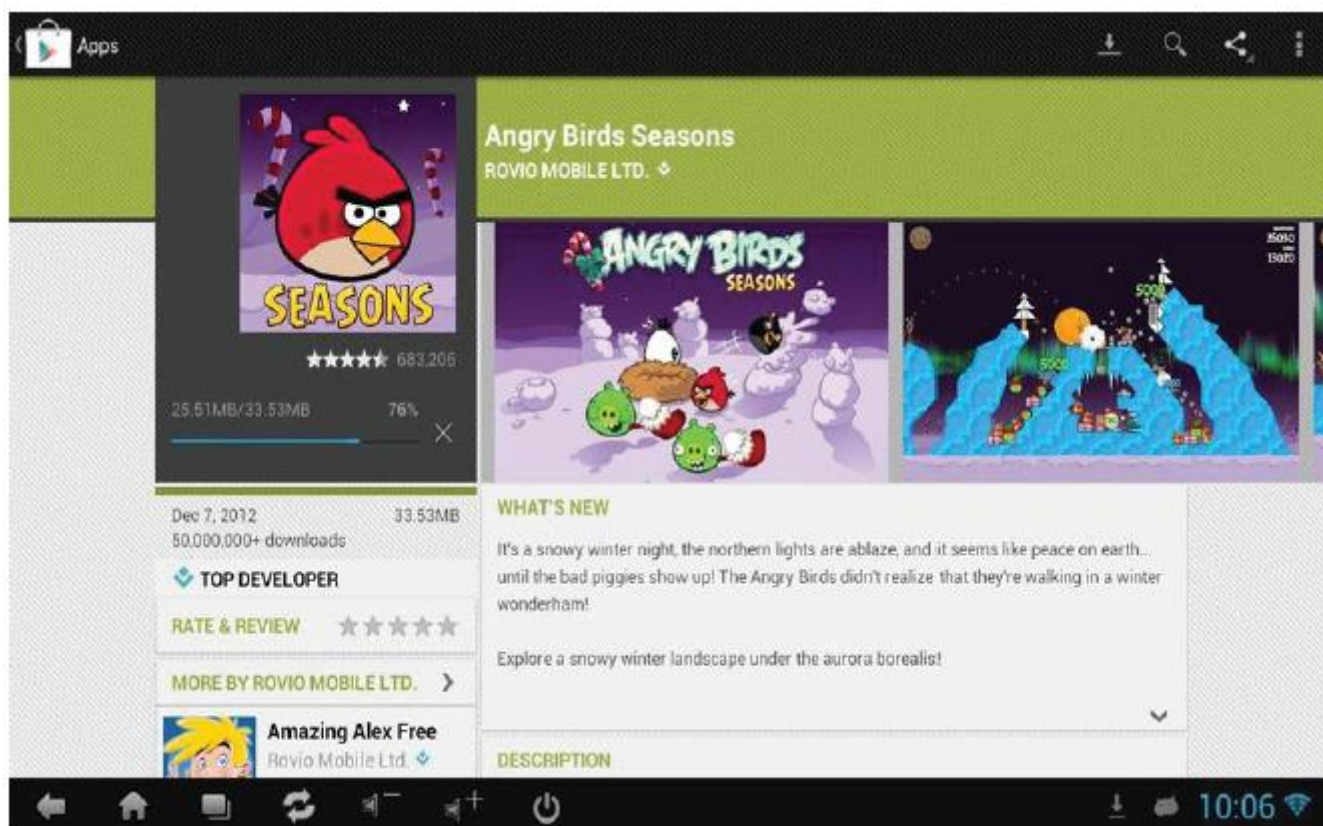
Apps

Angry Birds Seasons
ROVIO MOBILE LTD.

SEASONS

683,206

25.51MB/33.53MB 76%

ANGRY BIRDS SEASONS

5000

5000

Dec 7, 2012 33.53MB
50,000,000+ downloads

TOP DEVELOPER

RATE & REVIEW

MORE BY ROVIO MOBILE LTD.

Amazing Alex Free
Rovio Mobile Ltd.

WHAT'S NEW

It's a snowy winter night, the northern lights are ablaze, and it seems like peace on earth... until the bad piggies show up! The Angry Birds didn't realize that they're walking in a winter wonderham!

Explore a snowy winter landscape under the aurora borealis!

DESCRIPTION

10:06